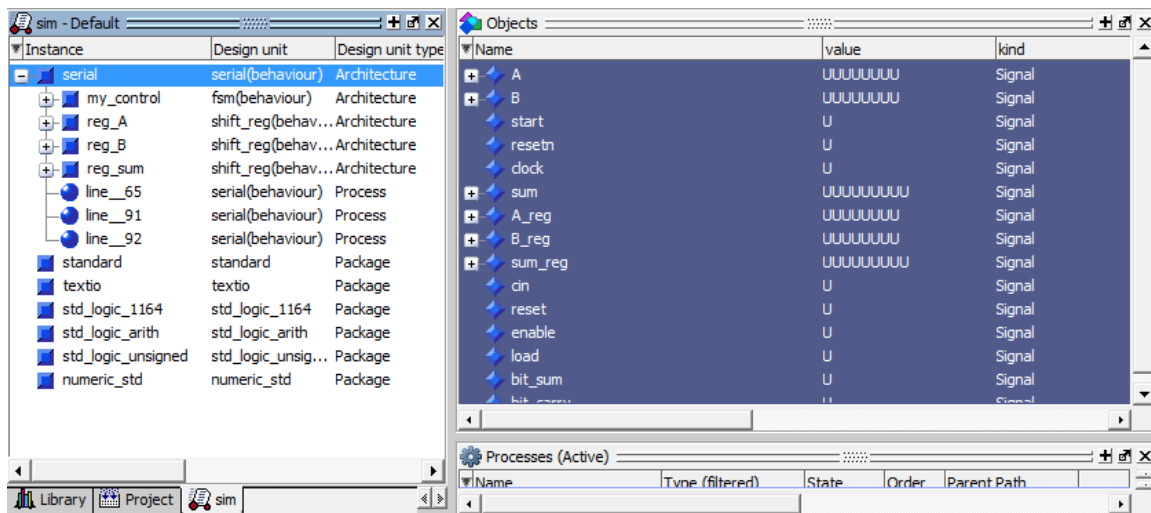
sim - Default

| Instance | Design unit | Design unit type |
|---|---|---|
| serial | serial(behaviour) | Architecture |
| my_control | fsm(behaviour) | Architecture |
| reg_A | shift_reg(behav... | Architecture |
| reg_B | shift_reg(behav... | Architecture |
| reg_sum | shift_reg(behav... | Architecture |
| line__65 | serial(behaviour) | Process |
| line__91 | serial(behaviour) | Process |
| line__92 | serial(behaviour) | Process |
| standard | standard | Package |
| textio | textio | Package |
| std_logic_1164 | std_logic_1164 | Package |
| std_logic_arith | std_logic_arith | Package |
| std_logic_unsigned | std_logic_unsig... | Package |
| numeric_std | numeric_std | Package |

Library Project sim

Objects

| Name | value | kind |
|---|---|---|
| A | UUUUUUUU | Signal |
| B | UUUUUUUU | Signal |
| start | U | Signal |
| resetn | U | Signal |
| clock | U | Signal |
| sum | UUUUUUUUU | Signal |
| A_reg | UUUUUUUU | Signal |
| B_reg | UUUUUUUU | Signal |
| sum_reg | UUUUUUUUU | Signal |
| cin | U | Signal |
| reset | U | Signal |
| enable | U | Signal |
| load | U | Signal |
| bit_sum | U | Signal |
| bit_carry | U | Signal |

Processes (Active)

| Name | Type (filtered) | State | Order | Parent Path |
|---|---|---|---|---|